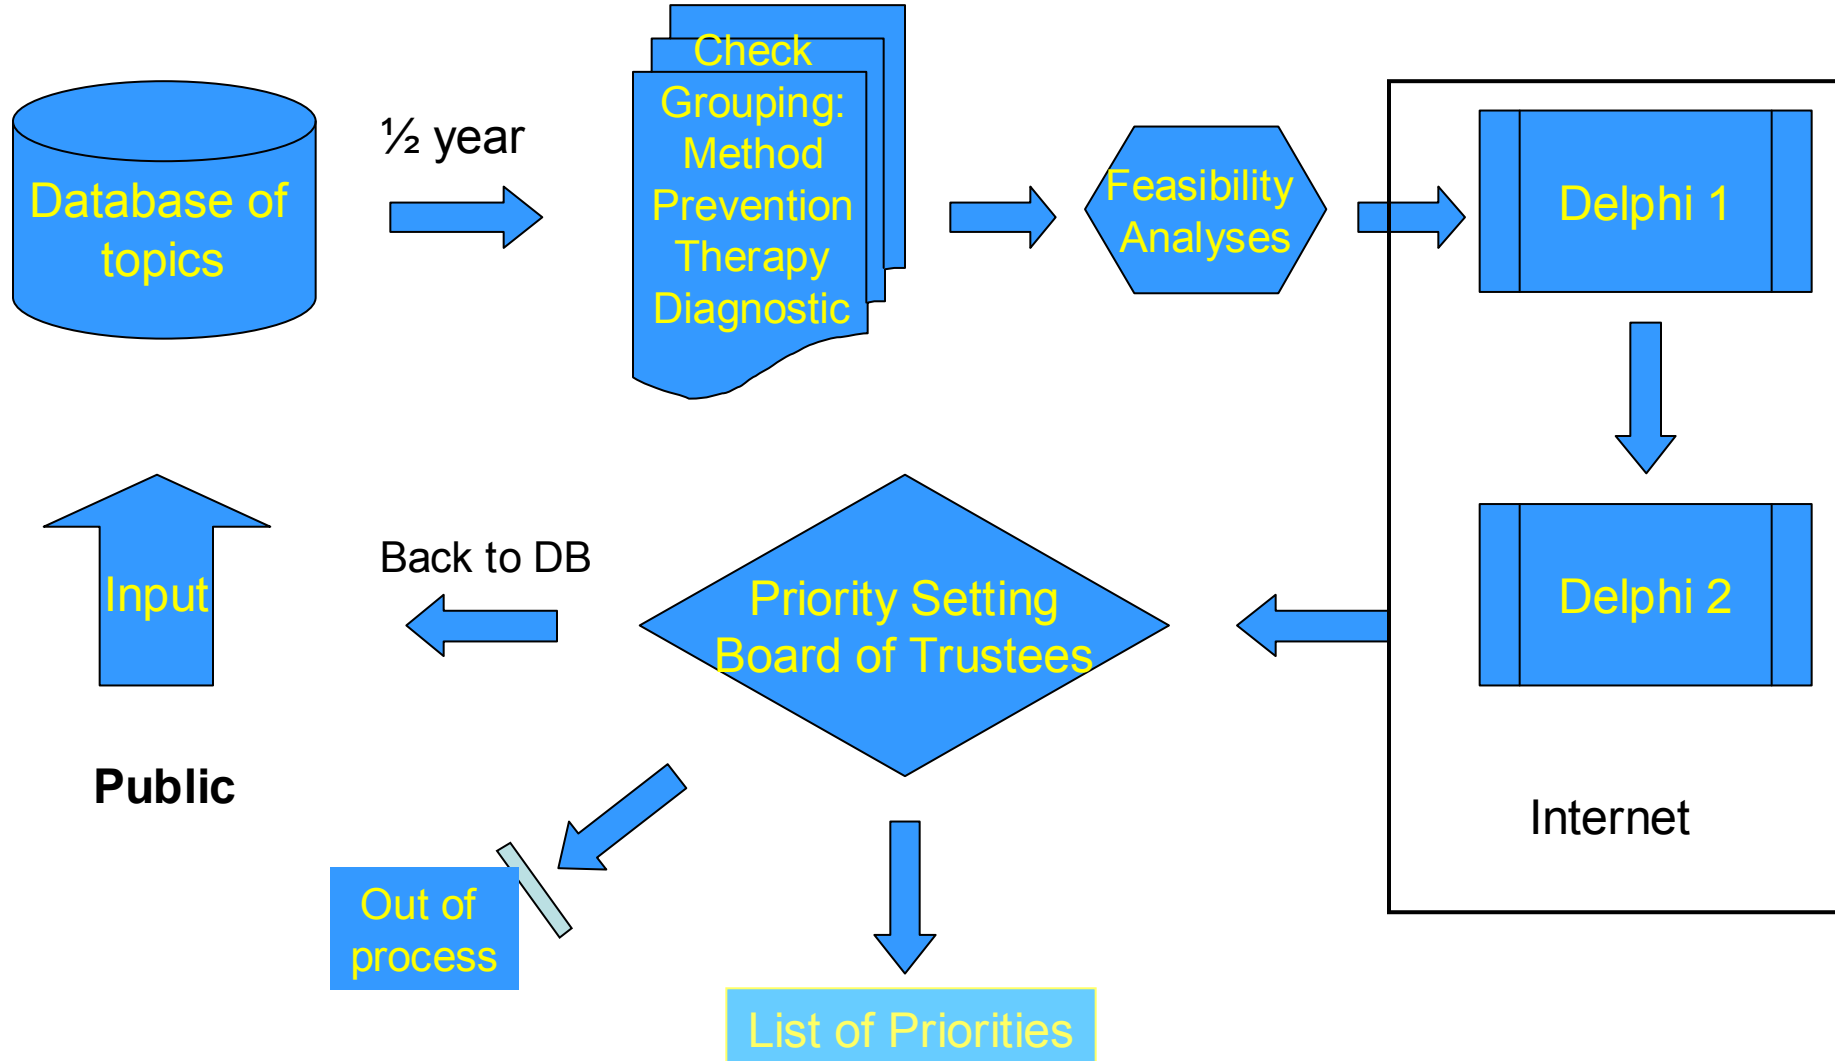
Database of topics

½ year

Check Grouping: Method Prevention Therapy Diagnostic

Feasibility Analyses

Delphi 1

Delphi 2

Internet

Input

Public

Back to DB

Priority Setting Board of Trustees

Out of process

List of Priorities